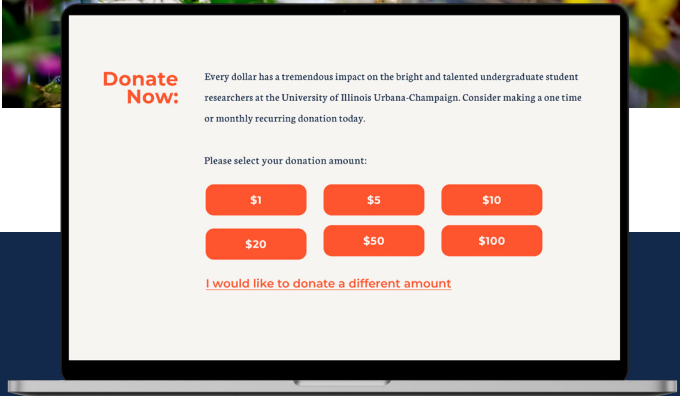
Donate Now:

Every dollar has a tremendous impact on the bright and talented undergraduate student researchers at the University of Illinois Urbana-Champaign. Consider making a one time or monthly recurring donation today.

Please select your donation amount:

$1

$5

$10

$20

$50

$100

I would like to donate a different amount